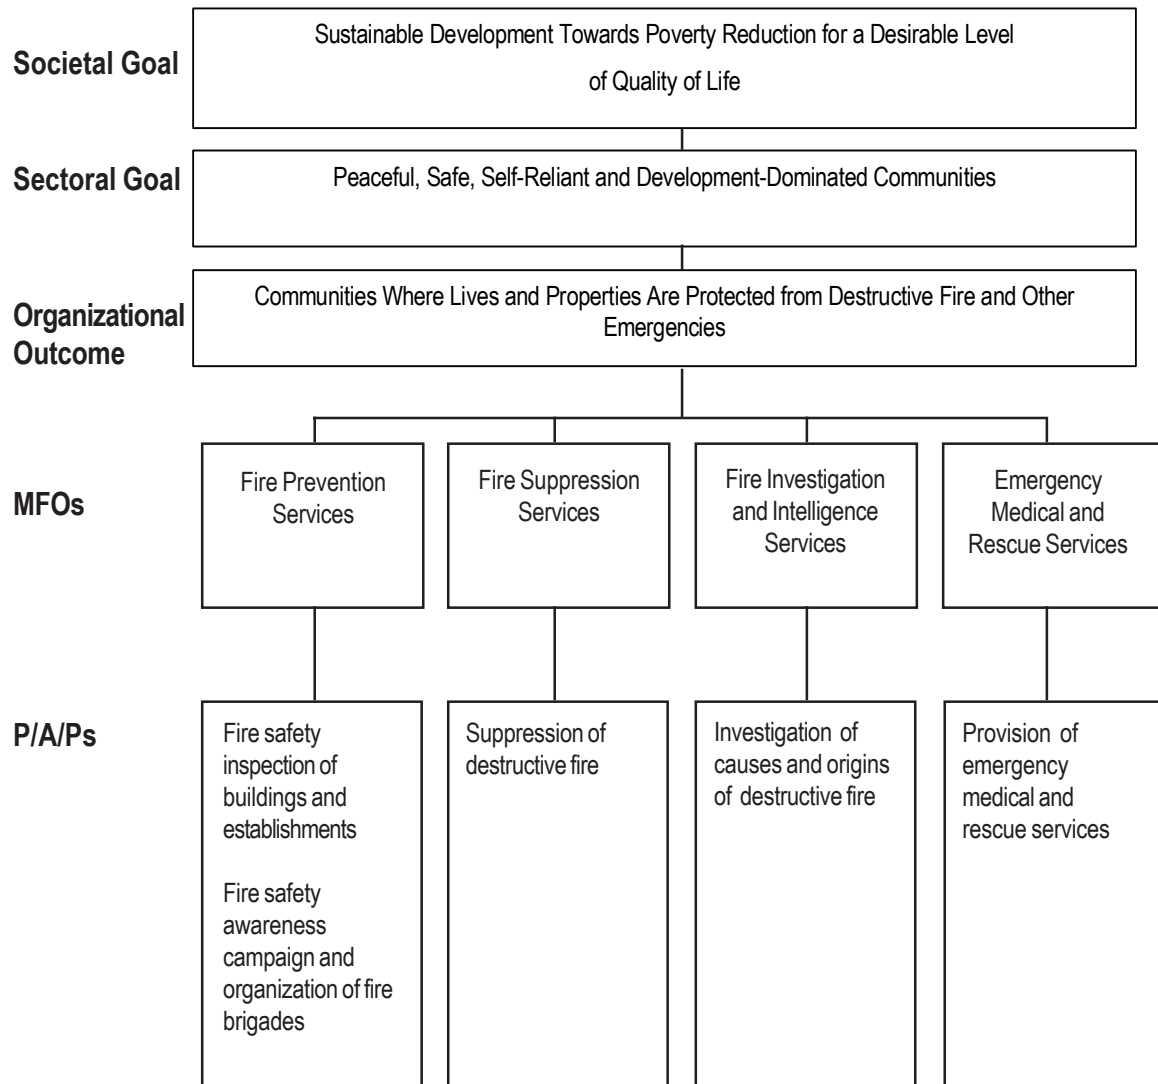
Societal Goal

Sustainable Development Towards Poverty Reduction for a Desirable Level of Quality of Life

Sectoral Goal

Peaceful, Safe, Self-Reliant and Development-Dominated Communities

Organizational Outcome

Communities Where Lives and Properties Are Protected from Destructive Fire and Other Emergencies

MFOs

Fire Prevention Services

Fire Suppression Services

Fire Investigation and Intelligence Services

Emergency Medical and Rescue Services

P/A/Ps

Fire safety inspection of buildings and establishments

Fire safety awareness campaign and organization of fire brigades

Suppression of destructive fire

Investigation of causes and origins of destructive fire

Provision of emergency medical and rescue services